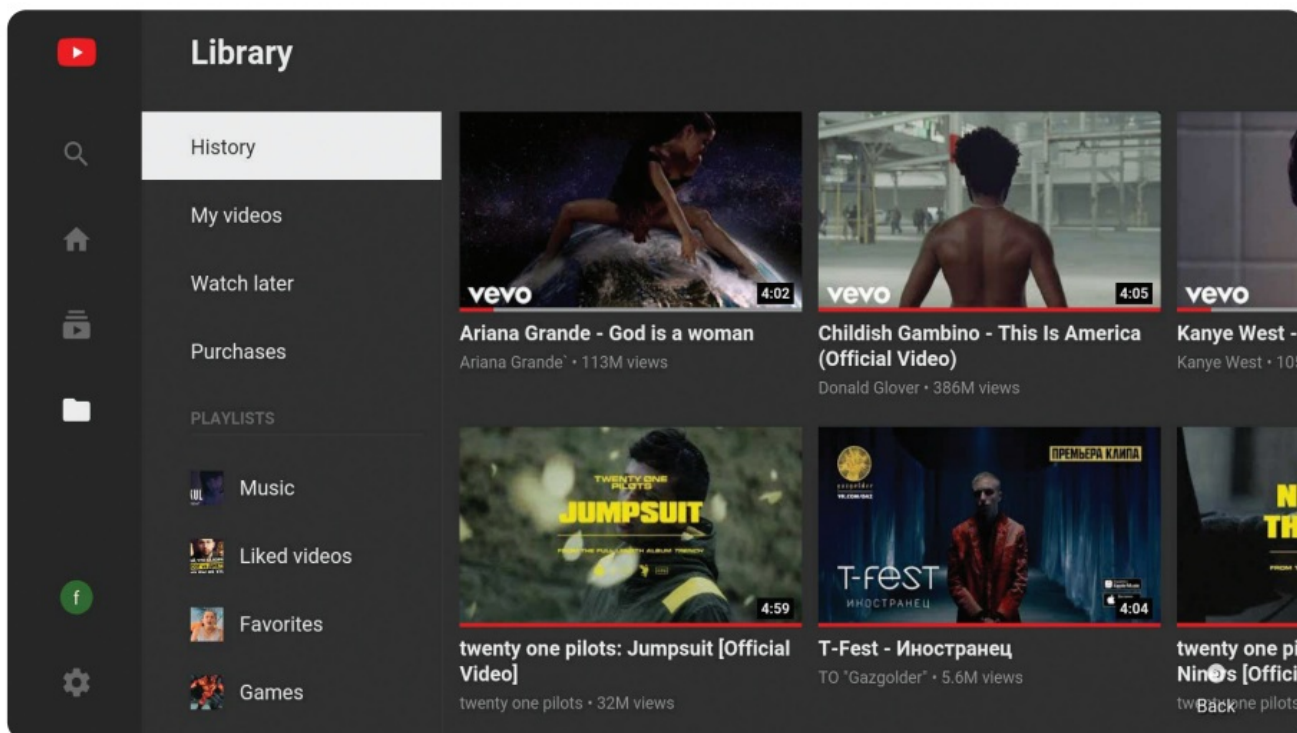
Library

History

My videos

Watch later

Purchases

PLAYLISTS

Music

Liked videos

Favorites

Games

f

vevo 4:02
Ariana Grande - God is a woman
Ariana Grande` • 113M views

vevo 4:05
Childish Gambino - This Is America (Official Video)
Donald Glover • 386M views

vevo
Kanye West -
Kanye West • 10

TWENTY ONE PILOTS
JUMPSUIT
4:59
twenty one pilots: Jumpsuit [Official Video]
twenty one pilots • 32M views

ПРЕМЬЕРА КЛИПА
T-FEST
ИНОСТРАНЕЦ
4:04
T-Fest - Иностранец
TO "Gazgolder" • 5.6M views

twenty one pi
Nin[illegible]s [Offici
tw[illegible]ne pilots

Back